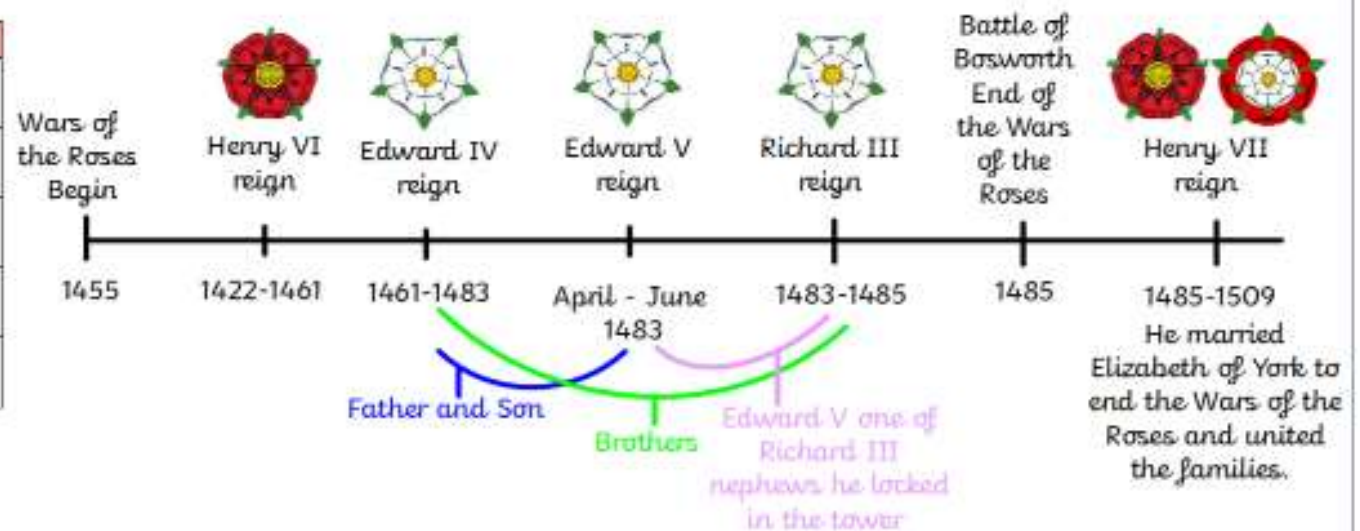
Wars of the Roses Begin

1455

Henry VI reign

1422-1461

Edward IV reign

1461-1483

Edward V reign

April - June 1483

Richard III reign

1483-1485

Battle of Bosworth End of the Wars of the Roses

1485

Henry VII reign

1485-1509

He married Elizabeth of York to end the Wars of the Roses and united the families.

Father and Son

Brothers

Edward V one of Richard III nephews he locked in the tower